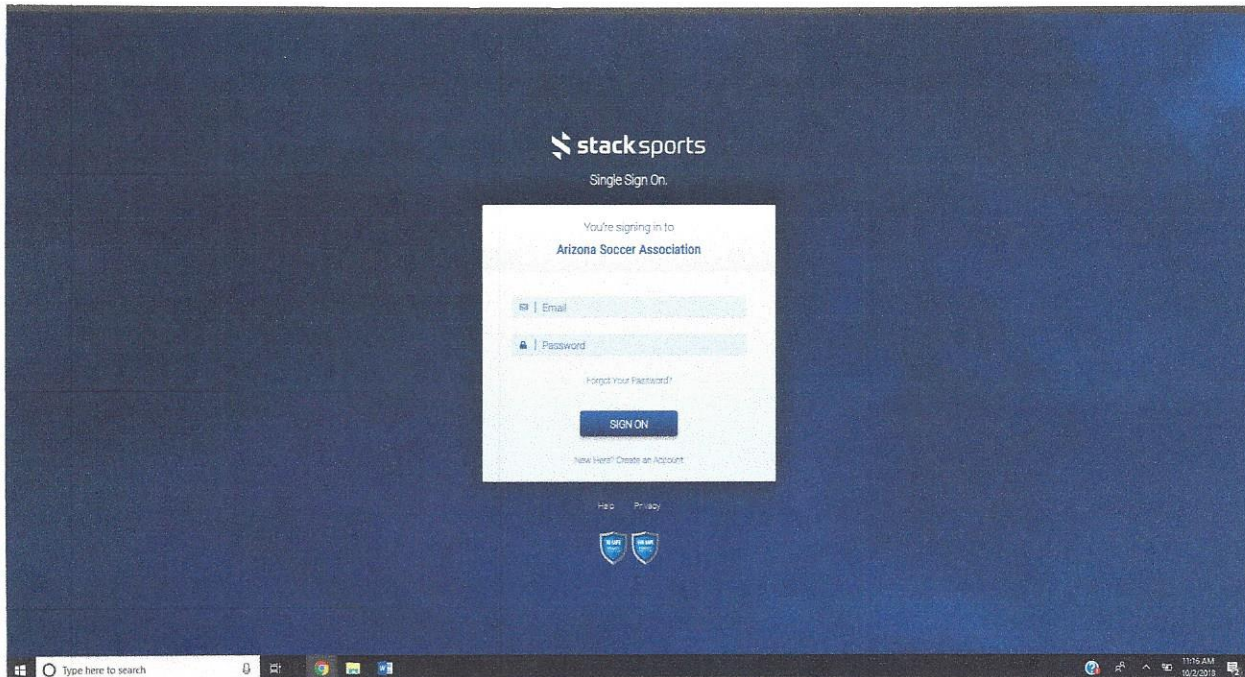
stacksports
Single Sign On.

You're signing in to
Arizona Soccer Association

Email
Password

Forgot Your Password?

SIGN ON

New Here? Create an Account

Help Privacy

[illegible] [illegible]

Type here to search

11:16 AM
10/2/2018